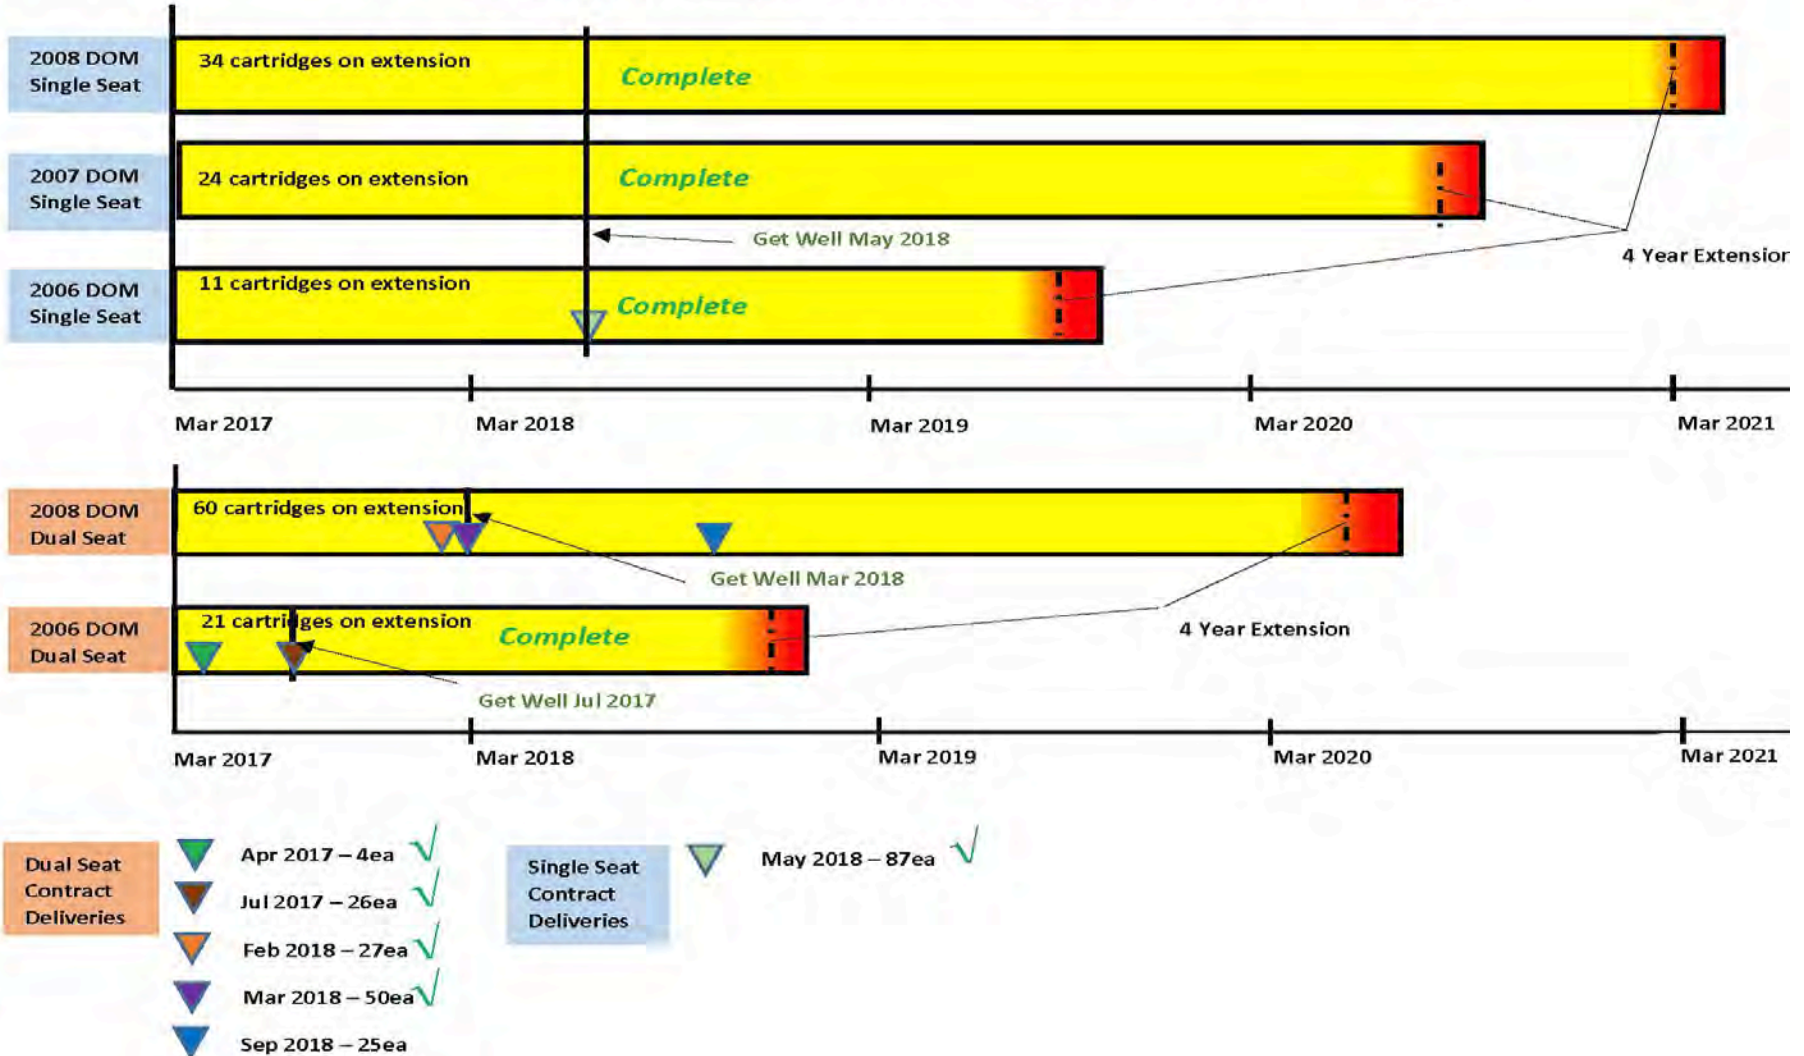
2008 DOM Single Seat

34 cartridges on extension

Complete

2007 DOM Single Seat

24 cartridges on extension

Complete

Get Well May 2018

4 Year Extension

2006 DOM Single Seat

11 cartridges on extension

Complete

Mar 2017

Mar 2018

Mar 2019

Mar 2020

Mar 2021

2008 DOM Dual Seat

60 cartridges on extension

Get Well Mar 2018

2006 DOM Dual Seat

21 cartridges on extension

Complete

4 Year Extension

Get Well Jul 2017

Mar 2017

Mar 2018

Mar 2019

Mar 2020

Mar 2021

Dual Seat Contract Deliveries

Apr 2017 – 4ea √

Jul 2017 – 26ea √

Feb 2018 – 27ea √

Mar 2018 – 50ea √

Sep 2018 – 25ea

Single Seat Contract Deliveries

May 2018 – 87ea √